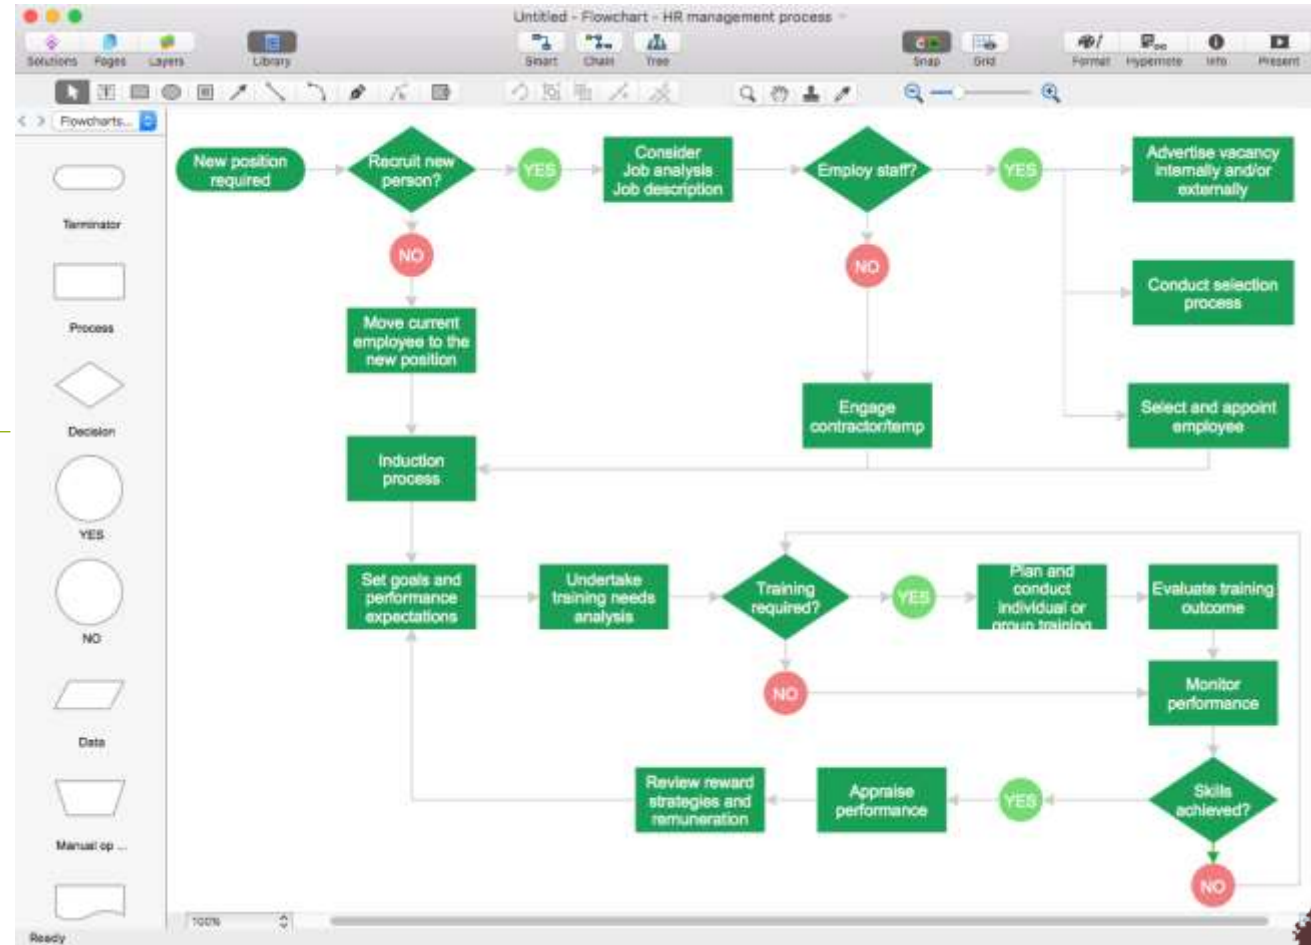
Untitled - Flowchart - HR management process

Solutions Pages Layers Library Smart Chain Tree Snap Grid Format Hypernote Info Present

Flowcharts...

Terminator

Process

Decision

YES

NO

Data

Manual op ...

New position required

Recruit new person?

YES

Consider Job analysis Job description

Employ staff?

YES

Advertise vacancy internally and/or externally

NO

NO

Conduct selection process

Move current employee to the new position

Engage contractor/temp

Select and appoint employee

Induction process

Set goals and performance expectations

Undertake training needs analysis

Training required?

YES

Plan and conduct individual or group training

Evaluate training outcome

NO

Monitor performance

Review reward strategies and remuneration

Appraise performance

YES

Skills achieved?

NO

100%

Ready